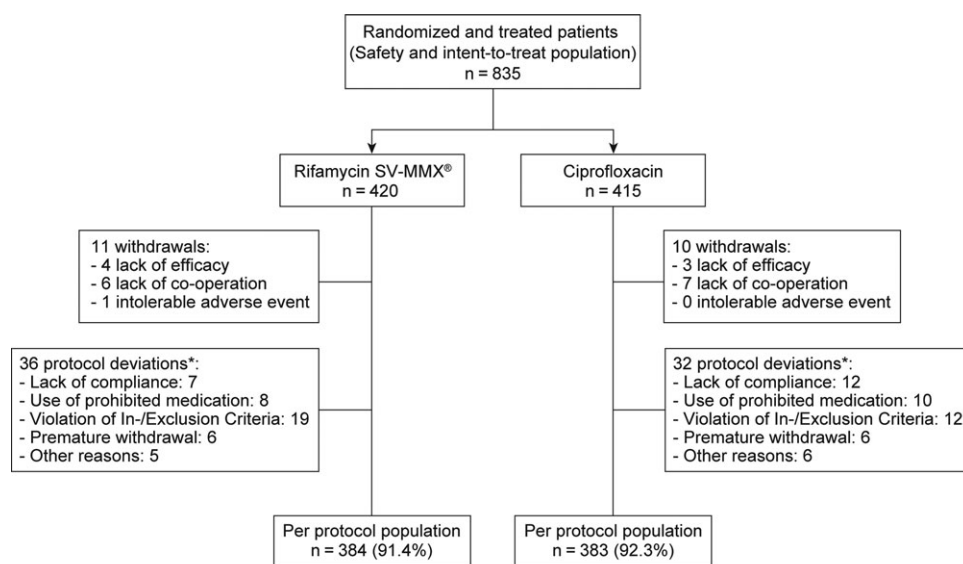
Randomized and treated patients
(Safety and intent-to-treat population)
n = 835

Rifamycin SV-MMX®
n = 420

Ciprofloxacin
n = 415

11 withdrawals:
- 4 lack of efficacy
- 6 lack of co-operation
- 1 intolerable adverse event

10 withdrawals:
- 3 lack of efficacy
- 7 lack of co-operation
- 0 intolerable adverse event

36 protocol deviations*:
- Lack of compliance: 7
- Use of prohibited medication: 8
- Violation of In-/Exclusion Criteria: 19
- Premature withdrawal: 6
- Other reasons: 5

32 protocol deviations*:
- Lack of compliance: 12
- Use of prohibited medication: 10
- Violation of In-/Exclusion Criteria: 12
- Premature withdrawal: 6
- Other reasons: 6

Per protocol population
n = 384 (91.4%)

Per protocol population
n = 383 (92.3%)